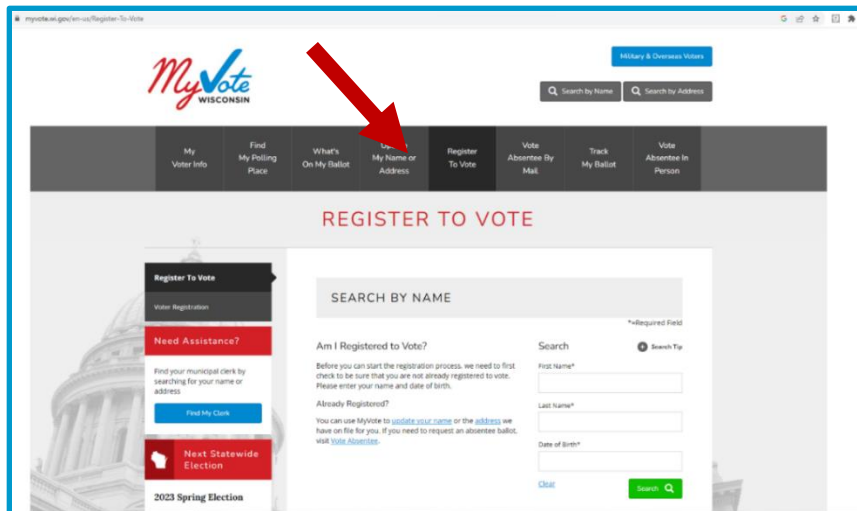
myvote.wi.gov/en-us/Register-To-Vote

MyVote WISCONSIN

Military & Overseas Voters

Search by Name

Search by Address

My Voter Info

Find My Polling Place

What's On My Ballot

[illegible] My Name or Address

Register To Vote

Vote Absentee By Mail

Track My Ballot

Vote Absentee In Person

REGISTER TO VOTE

Register To Vote

Voter Registration

Need Assistance?

Find your municipal clerk by searching for your name or address

Find My Clerk

Next Statewide Election

2023 Spring Election

SEARCH BY NAME

*=Required Field

Am I Registered to Vote?

Before you can start the registration process, we need to first check to be sure that you are not already registered to vote. Please enter your name and date of birth.

Already Registered?

You can use MyVote to update your name or the address we have on file for you. If you need to request an absentee ballot, visit Vote Absentee.

Search

Search Tip

First Name*

Last Name*

Date of Birth*

Clear

Search